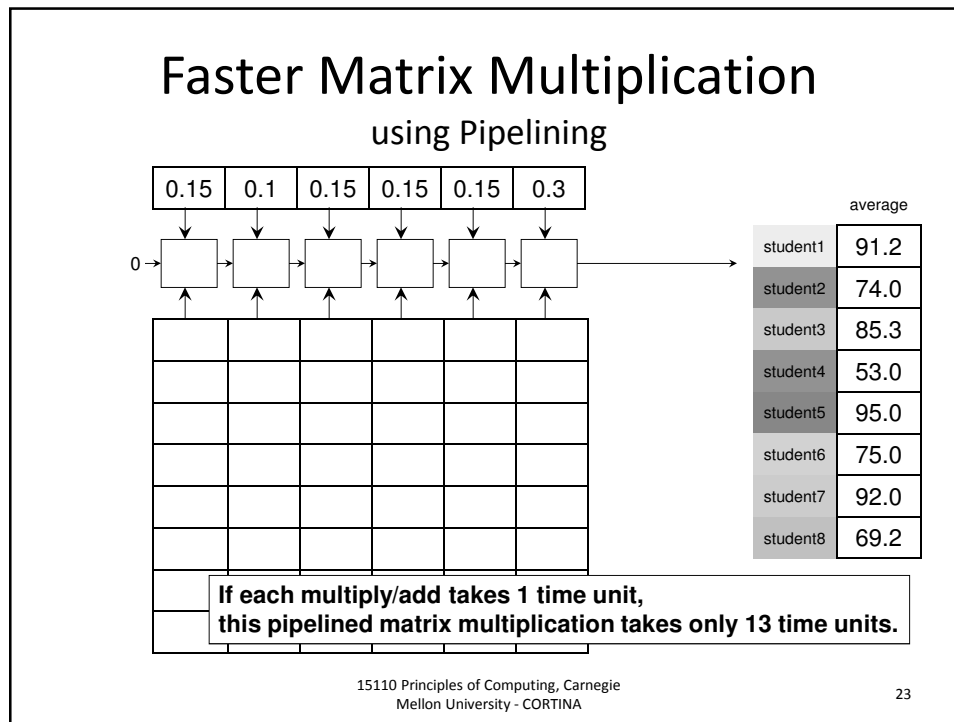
Faster Matrix Multiplication

using Pipelining

| 0.15 | 0.1 | 0.15 | 0.15 | 0.15 | 0.3 |
|---|---|---|---|---|---|

0

| | average |
|---|---|
| student1 | 91.2 |
| student2 | 74.0 |
| student3 | 85.3 |
| student4 | 53.0 |
| student5 | 95.0 |
| student6 | 75.0 |
| student7 | 92.0 |
| student8 | 69.2 |

If each multiply/add takes 1 time unit, this pipelined matrix multiplication takes only 13 time units.

15110 Principles of Computing, Carnegie Mellon University - CORTINA

23